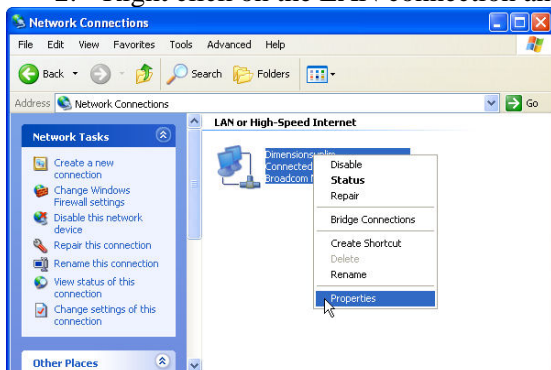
2. Right click on the LAN connection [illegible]

Network Connections

File Edit View Favorites Tools Advanced Help

Back Search Folders

Address Network Connections Go

Network Tasks

Create a new connection

Change Windows Firewall settings

Disable this network device

Repair this connection

Rename this connection

View status of this connection

Change settings of this connection

Other Places

LAN or High-Speed Internet

Dimension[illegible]
Connected
Broadcom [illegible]

Disable
Status
Repair
Bridge Connections
Create Shortcut
Delete
Rename
Properties